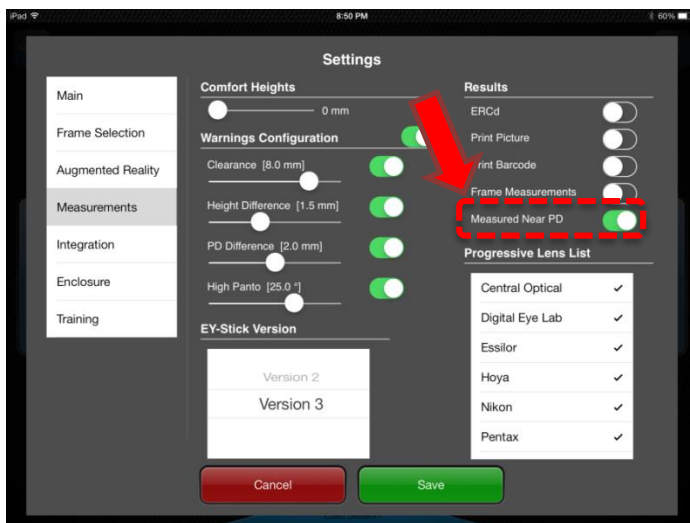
iPad
8:50 PM
60%

Settings

Main
Frame Selection
Augmented Reality
Measurements
Integration
Enclosure
Training

Comfort Heights
0 mm

Warnings Configuration
Clearance [8.0 mm]
Height Difference [1.5 mm]
PD Difference [2.0 mm]
High Panto [25.0 °]

EY-Stick Version
Version 2
Version 3

Results
ERCd
Print Picture
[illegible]rint Barcode
Frame Measurements
Measured Near PD

Progressive Lens List
Central Optical ✓
Digital Eye Lab ✓
Essilor ✓
Hoya ✓
Nikon ✓
Pentax ✓

Cancel
Save